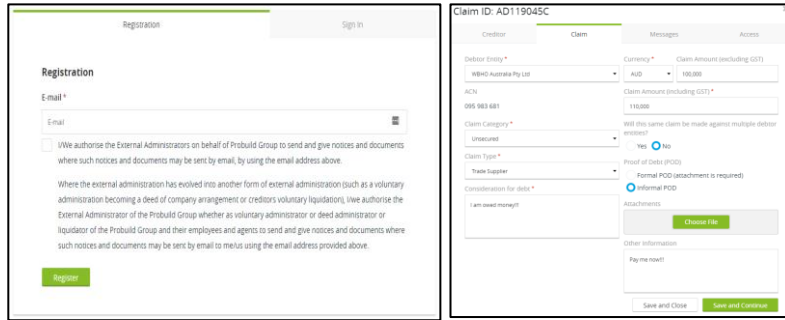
Registration

Sign In

Registration

E-mail *

E-mail

I/We authorise the External Administrators on behalf of Probuild Group to send and give notices and documents where such notices and documents may be sent by email, by using the email address above.

Where the external administration has evolved into another form of external administration (such as a voluntary administration becoming a deed of company arrangement or creditors voluntary liquidation), I/we authorise the External Administrator of the Probuild Group whether as voluntary administrator or deed administrator or liquidator of the Probuild Group and their employees and agents to send and give notices and documents where such notices and documents may be sent by email to me/us using the email address provided above.

Register

Claim ID: AD119045C

Creditor

Claim

Messages

Access

Debtor Entity *

WBHO Australia Pty Ltd

ACN

095 983 681

Claim Category *

Unsecured

Claim Type *

Trade Supplier

Consideration for debt *

I am owed money!!

Currency *

AUD

Claim Amount (excluding GST)

100,000

Claim Amount (including GST) *

110,000

Will this same claim be made against multiple debtor entities?

Yes

No

Proof of Debt (POD)

Formal POD (attachment is required)

Informal POD

Attachments

Choose File

Other Information

Pay me now!!

Save and Close

Save and Continue